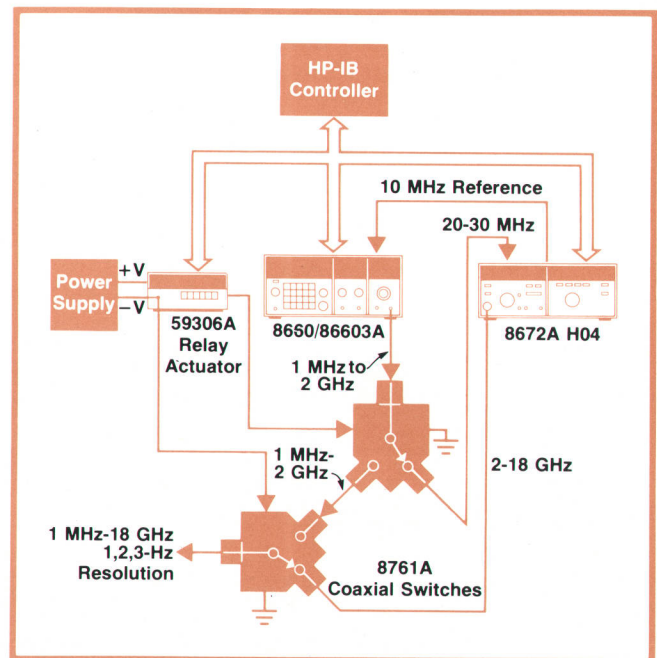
HP-IB Controller

10 MHz Reference

20-30 MHz

Power Supply

+V

−V

59306A Relay Actuator

8660/86603A

8672A H04

1 MHz to 2 GHz

1 MHz-2 GHz

2-18 GHz

1 MHz-18 GHz 1,2,3-Hz Resolution

8761A Coaxial Switches